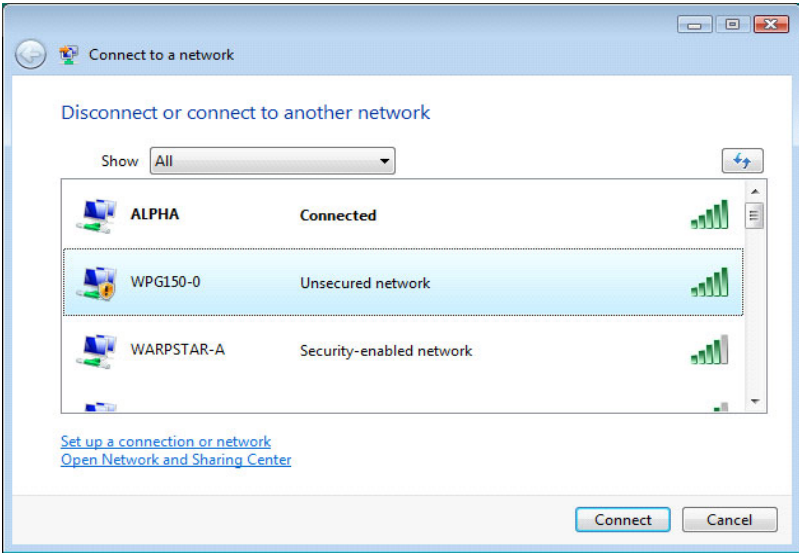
Connect to a network

Disconnect or connect to another network

Show All

ALPHA Connected

WPG150-0 Unsecured network

WARPSTAR-A Security-enabled network

Set up a connection or network
Open Network and Sharing Center

Connect Cancel